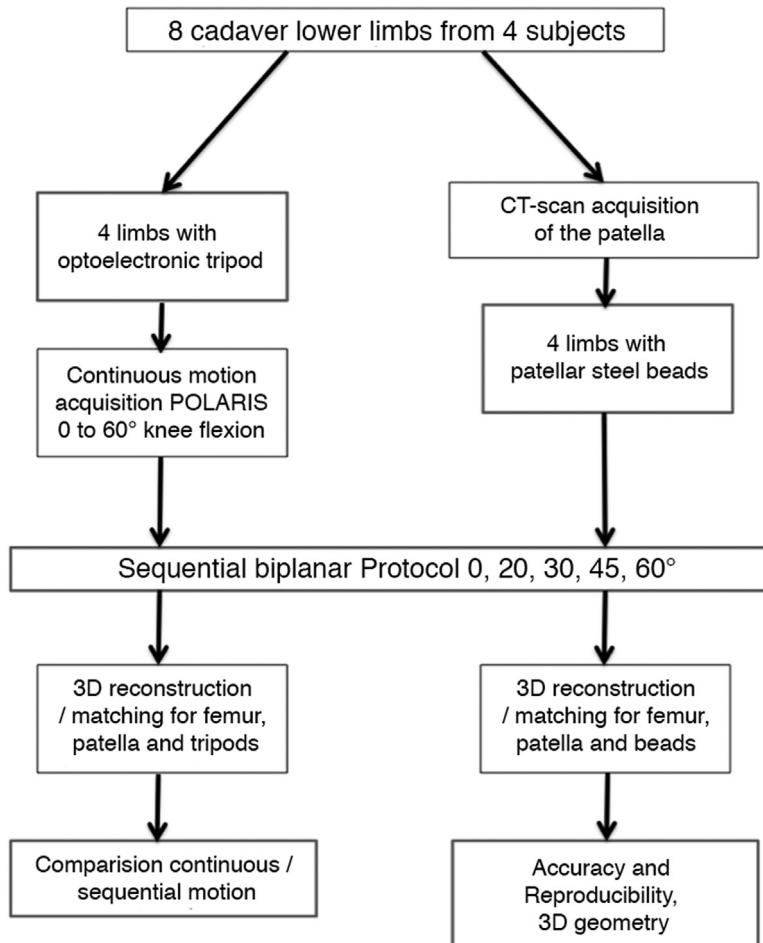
8 cadaver lower limbs from 4 subjects

4 limbs with optoelectronic tripod

Continuous motion acquisition POLARIS 0 to 60° knee flexion

CT-scan acquisition of the patella

4 limbs with patellar steel beads

Sequential biplanar Protocol 0, 20, 30, 45, 60°

3D reconstruction / matching for femur, patella and tripods

Comparision continuous / sequential motion

3D reconstruction / matching for femur, patella and beads

Accuracy and Reproducibility, 3D geometry